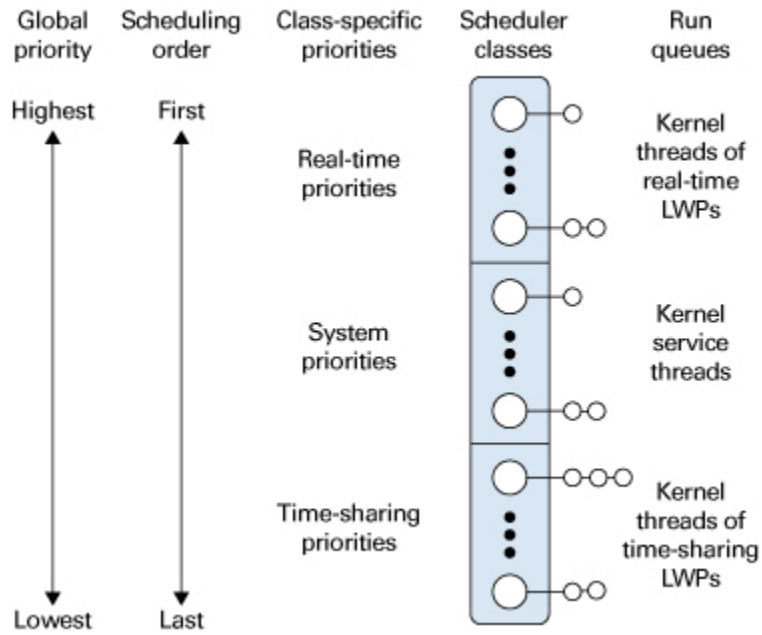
| Global priority | Scheduling order | Class-specific priorities | Scheduler classes | Run queues |
|---|---|---|---|---|
| Highest | First | Real-time priorities | | Kernel threads of real-time LWPs |
| | | System priorities | | Kernel service threads |
| Lowest | Last | Time-sharing priorities | | Kernel threads of time-sharing LWPs |